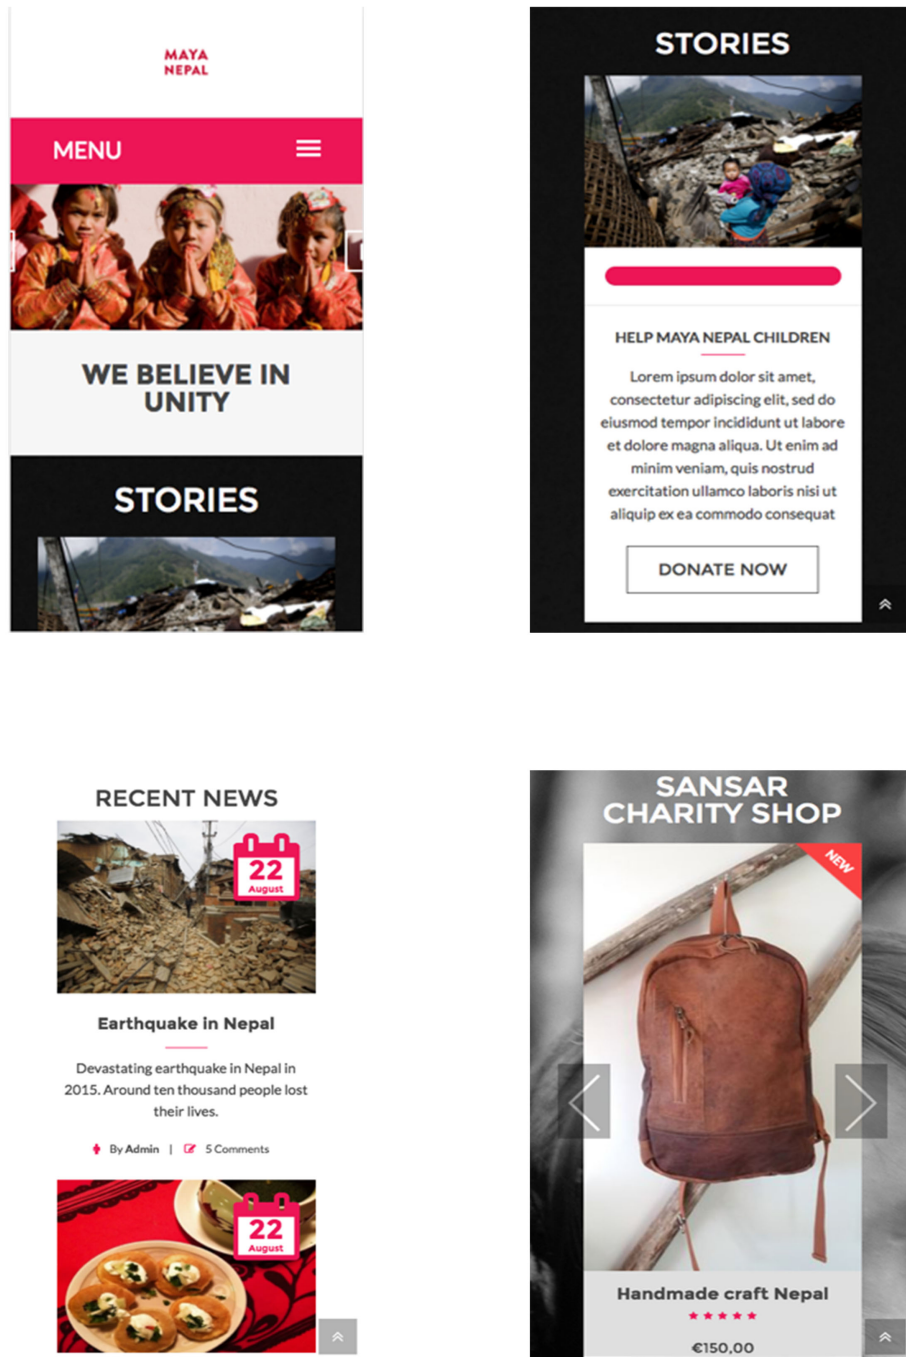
MAYA NEPAL

MENU

WE BELIEVE IN UNITY

STORIES

STORIES

HELP MAYA NEPAL CHILDREN

Lorem ipsum dolor sit amet, consectetur adipiscing elit, sed do eiusmod tempor incididunt ut labore et dolore magna aliqua. Ut enim ad minim veniam, quis nostrud exercitation ullamco laboris nisi ut aliquip ex ea commodo consequat

DONATE NOW

RECENT NEWS

22 August

Earthquake in Nepal

Devastating earthquake in Nepal in 2015. Around ten thousand people lost their lives.

By Admin | 5 Comments

22 August

SANSAR CHARITY SHOP

NEW

Handmade craft Nepal

★★★★★

€150,00